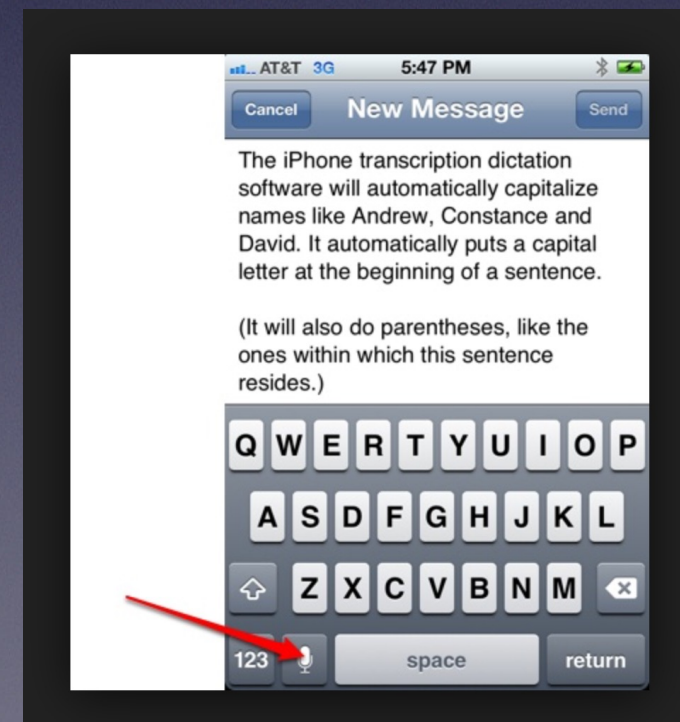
AT&T 3G 5:47 PM

Cancel New Message Send

The iPhone transcription dictation software will automatically capitalize names like Andrew, Constance and David. It automatically puts a capital letter at the beginning of a sentence.

(It will also do parentheses, like the ones within which this sentence resides.)

Q W E R T Y U I O P
A S D F G H J K L
Z X C V B N M
123 space return